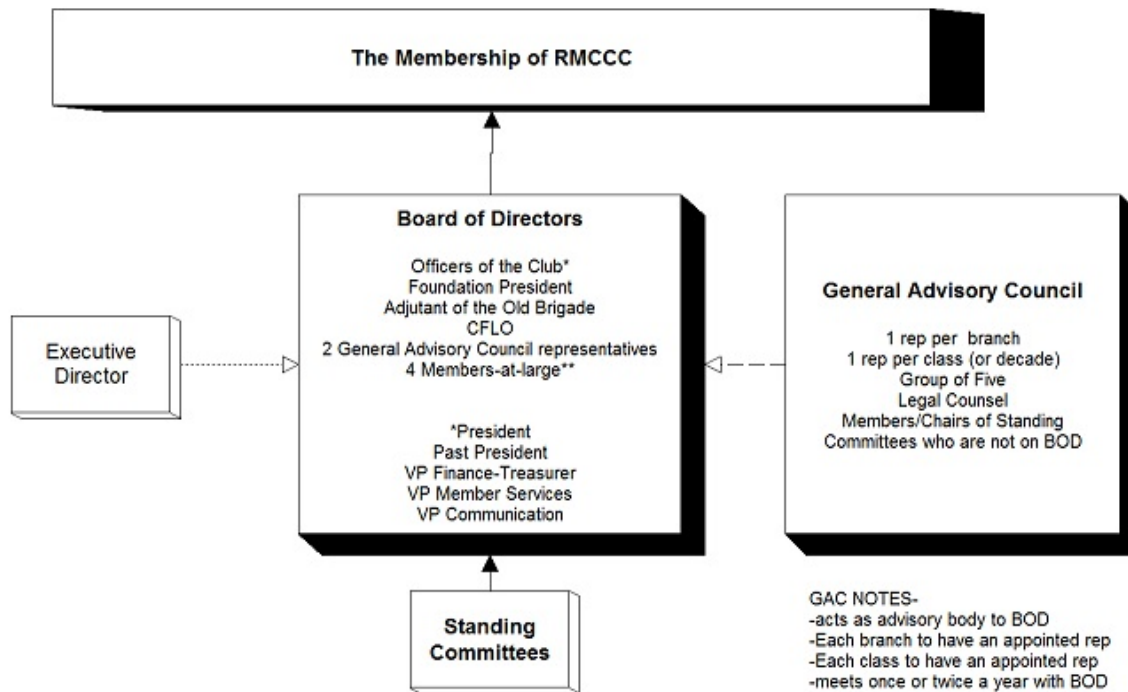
The Membership of RMCCC

Board of Directors

Officers of the Club*
Foundation President
Adjutant of the Old Brigade
CFLO
2 General Advisory Council representatives
4 Members-at-large**

*President
Past President
VP Finance-Treasurer
VP Member Services
VP Communication

Executive Director

General Advisory Council

1 rep per branch
1 rep per class (or decade)
Group of Five
Legal Counsel
Members/Chairs of Standing Committees who are not on BOD

Standing Committees

GAC NOTES-
-acts as advisory body to BOD
-Each branch to have an appointed rep
-Each class to have an appointed rep
-meets once or twice a year with BOD